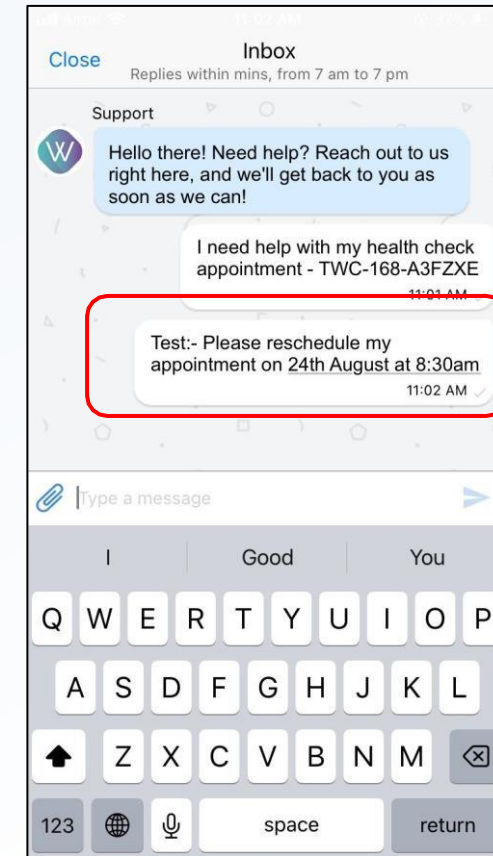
Close
Inbox
Replies within mins, from 7 am to 7 pm

Support

Hello there! Need help? Reach out to us right here, and we'll get back to you as soon as we can!

I need help with my health check appointment - TWC-168-A3FZXE
11:01 AM

Test:- Please reschedule my appointment on 24th August at 8:30am
11:02 AM

Type a message

I
Good
You

Q W E R T Y U I O P
A S D F G H J K L
Z X C V B N M
123
space
return